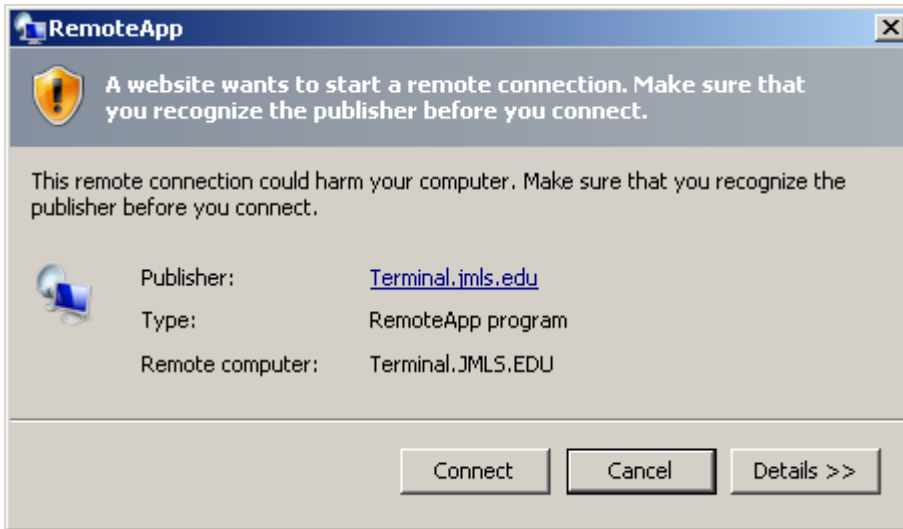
RemoteApp

X

A website wants to start a remote connection. Make sure that you recognize the publisher before you connect.

This remote connection could harm your computer. Make sure that you recognize the publisher before you connect.

| | |
|---|---|
| Publisher: | Terminal.jmls.edu |
| Type: | RemoteApp program |
| Remote computer: | Terminal.JMLS.EDU |

Connect Cancel Details >>